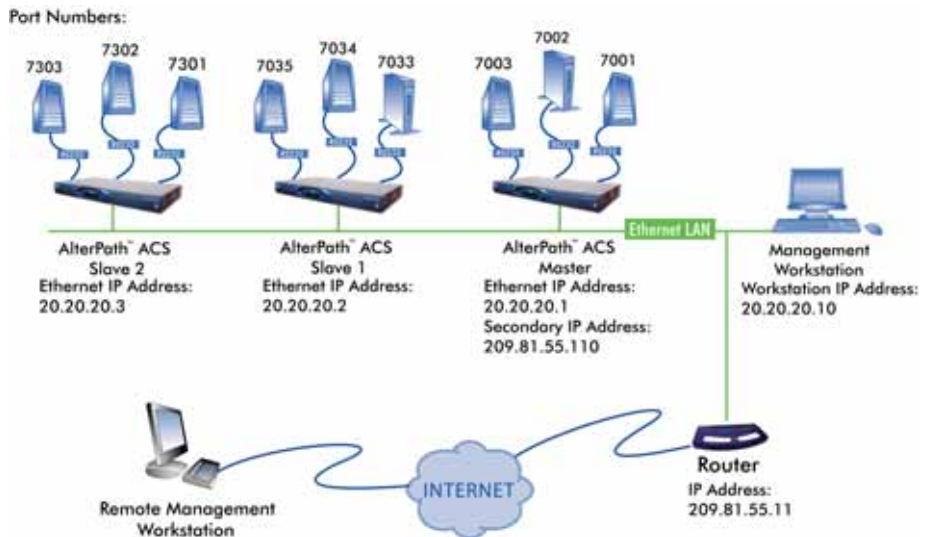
Port Numbers:

7303
7302
7301
7035
7034
7033
7003
7002
7001

AlterPath™ ACS
Slave 2
Ethernet IP Address:
20.20.20.3

AlterPath™ ACS
Slave 1
Ethernet IP Address:
20.20.20.2

AlterPath™ ACS
Master
Ethernet IP Address:
20.20.20.1
Secondary IP Address:
209.81.55.110

Ethernet LAN

Management
Workstation
Workstation IP Address:
20.20.20.10

Remote Management
Workstation

INTERNET

Router
IP Address:
209.81.55.11